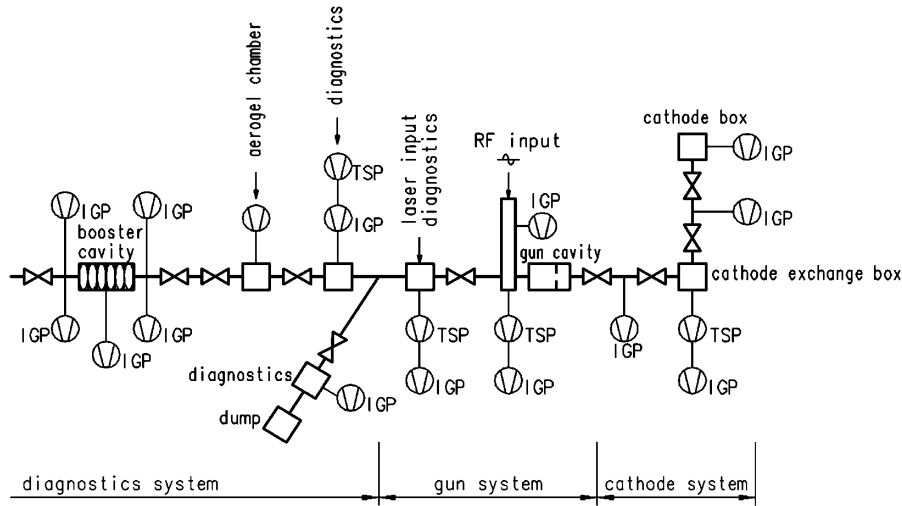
aerogel chamber

diagnostics

laser input diagnostics

RF input

cathode box

IGP

TSP

IGP

IGP

IGP

IGP

booster cavity

IGP

gun cavity

IGP

cathode exchange box

IGP

IGP

IGP

TSP

TSP

IGP

TSP

IGP

diagnostics

IGP

IGP

IGP

dump

IGP

diagnostics system

gun system

cathode system